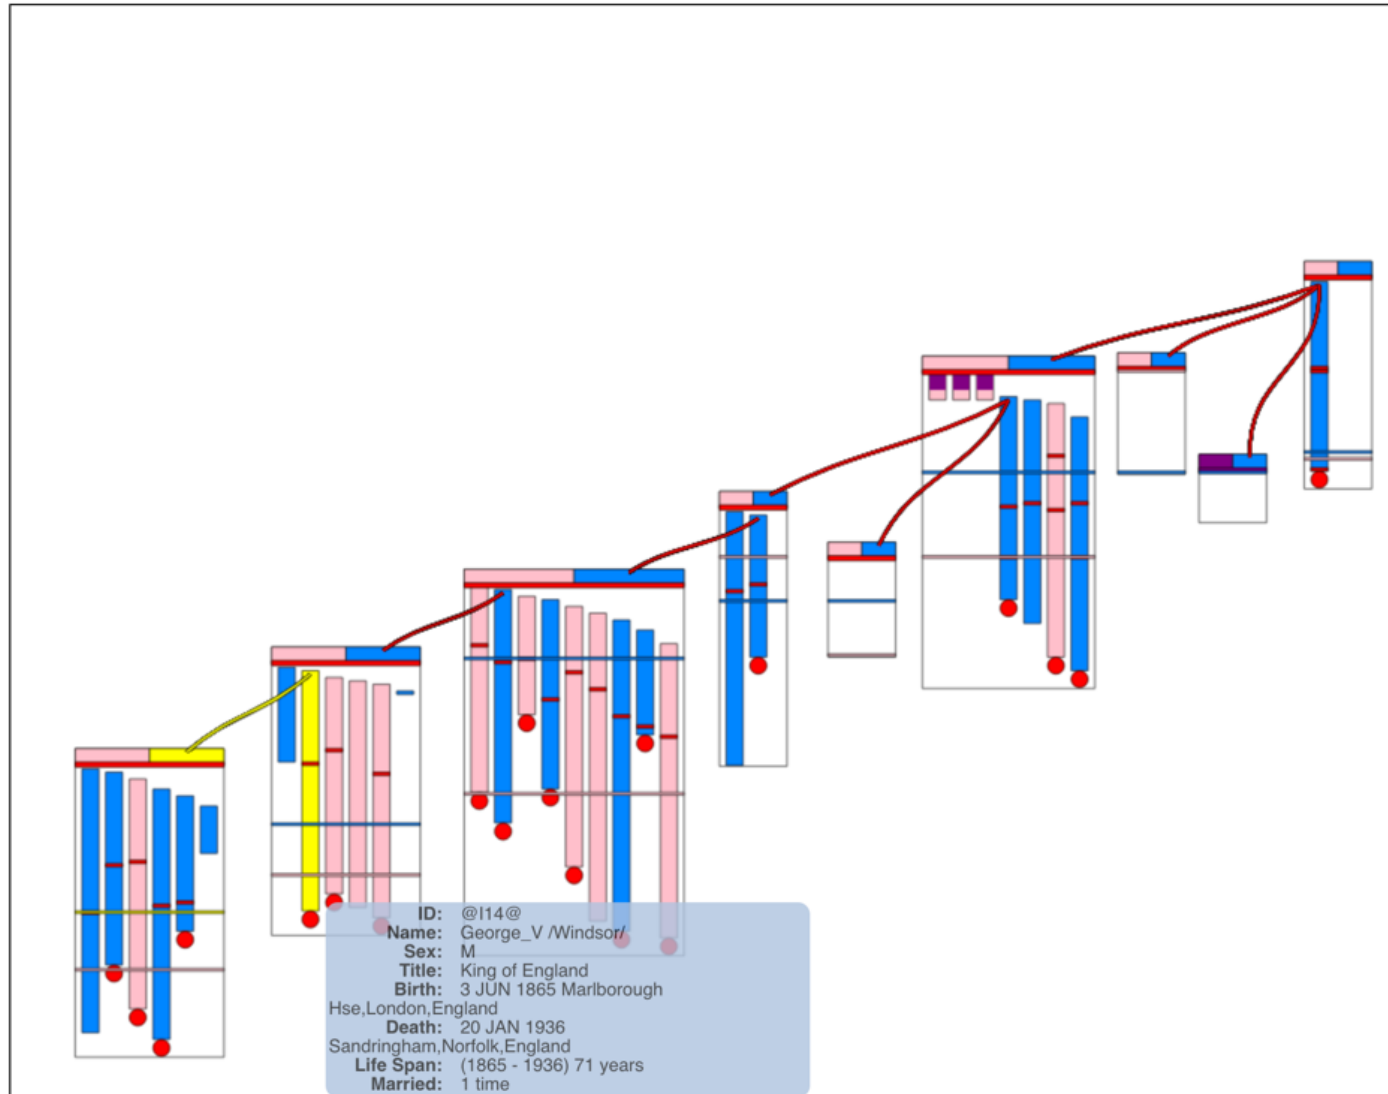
ID: @I14@
Name: George_V /Windsor/
Sex: M
Title: King of England
Birth: 3 JUN 1865 Marlborough Hse,London,England
Death: 20 JAN 1936 Sandringham,Norfolk,England
Life Span: (1865 - 1936) 71 years
Married: 1 time